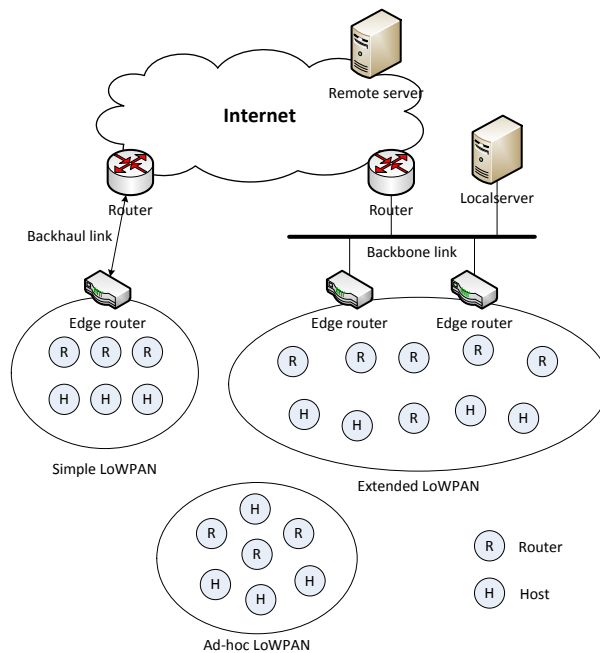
Remote server

Internet

Router

Router

Localserver

Backhaul link

Backbone link

Edge router

Edge router

Edge router

R R R

H H H

R R R R R

H H R H H

Simple LoWPAN

Extended LoWPAN

H
R R
R
H H
H

R Router

H Host

Ad-hoc LoWPAN